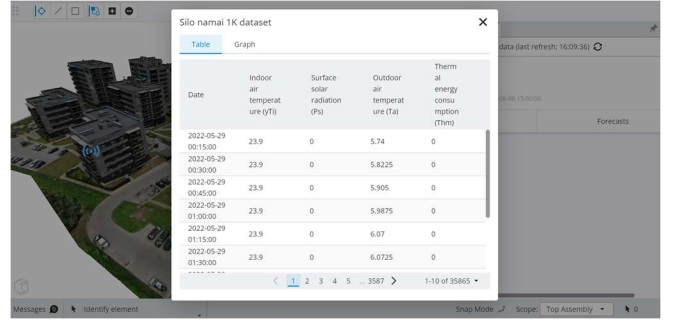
Silo namai 1K dataset

Table Graph

| Date | Indoor air temperature (yTi) | Surface solar radiation (Ps) | Outdoor air temperature (Ta) | Thermal energy consumption (Thm) |
|---|---|---|---|---|
| 2022-05-29 00:15:00 | 23.9 | 0 | 5.74 | 0 |
| 2022-05-29 00:30:00 | 23.9 | 0 | 5.8225 | 0 |
| 2022-05-29 00:45:00 | 23.9 | 0 | 5.905 | 0 |
| 2022-05-29 01:00:00 | 23.9 | 0 | 5.9875 | 0 |
| 2022-05-29 01:15:00 | 23.9 | 0 | 6.07 | 0 |
| 2022-05-29 01:30:00 | 23.9 | 0 | 6.0725 | 0 |

< 1 2 3 4 5 ... 3587 > 1-10 of 35865

data (last refresh: 16:09:36)

Forecasts

Messages Identify element

Snap Mode Scope: Top Assembly 0